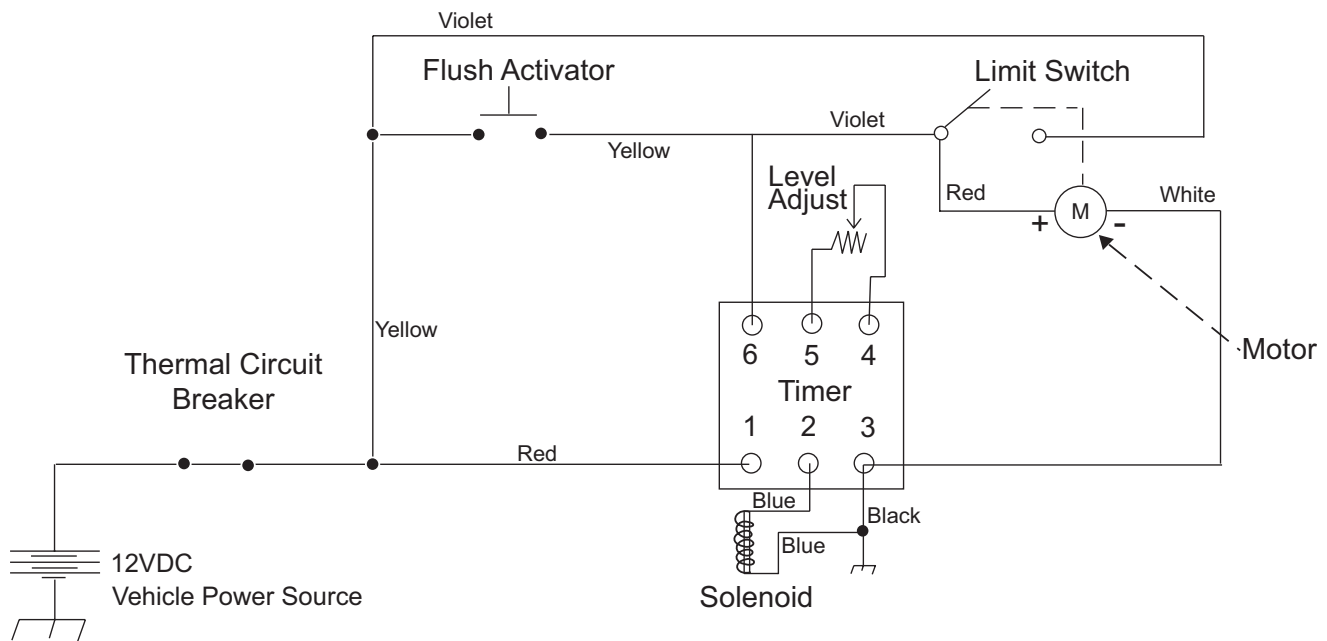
Violet

Flush Activator

Limit Switch

Violet

Yellow

Level Adjust

Red

White

+ M -

Yellow

6 5 4

Timer

1 2 3

Motor

Thermal Circuit Breaker

Red

Blue

Black

Blue

12VDC
Vehicle Power Source

Solenoid